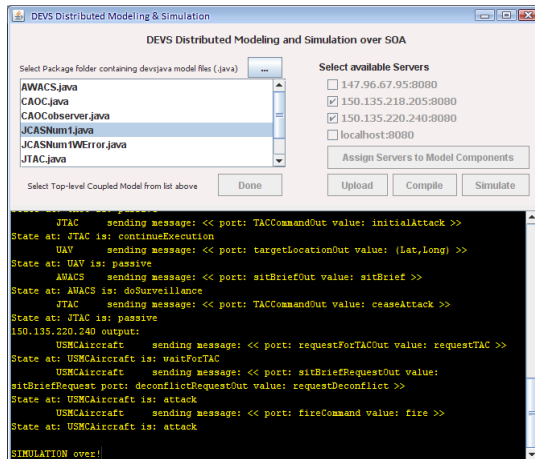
DEVS Distributed Modeling & Simulation

DEVS Distributed Modeling and Simulation over SOA

Select Package folder containing devsjava model files (.java)

...

AWACS.java
CAOC.java
CAOCobserver.java
JCASNum1.java
JCASNum1WError.java
JTAC.java

Select Top-level Coupled Model from list above

Done

Select available Servers

147.96.67.95:8080
150.135.218.205:8080
150.135.220.240:8080
localhost:8080

Assign Servers to Model Components

Upload

Compile

Simulate

JTAC sending message: << port: TACCommandOut value: initialAttack >>
State at: JTAC is: continueExecution
UAV sending message: << port: targetLocationOut value: (Lat,Long) >>
State at: UAV is: passive
AWACS sending message: << port: sitBriefOut value: sitBrief >>
State at: AWACS is: doSurveillance
JTAC sending message: << port: TACCommandOut value: ceaseAttack >>
State at: JTAC is: passive
150.135.220.240 output:
USMCAircraft sending message: << port: requestForTACOut value: requestTAC >>
State at: USMCAircraft is: waitForTAC
USMCAircraft sending message: << port: sitBriefRequestOut value: sitBriefRequest port: deconflictRequestOut value: requestDeconflict >>
State at: USMCAircraft is: attack
USMCAircraft sending message: << port: fireCommand value: fire >>
State at: USMCAircraft is: attack

SIMULATION over!